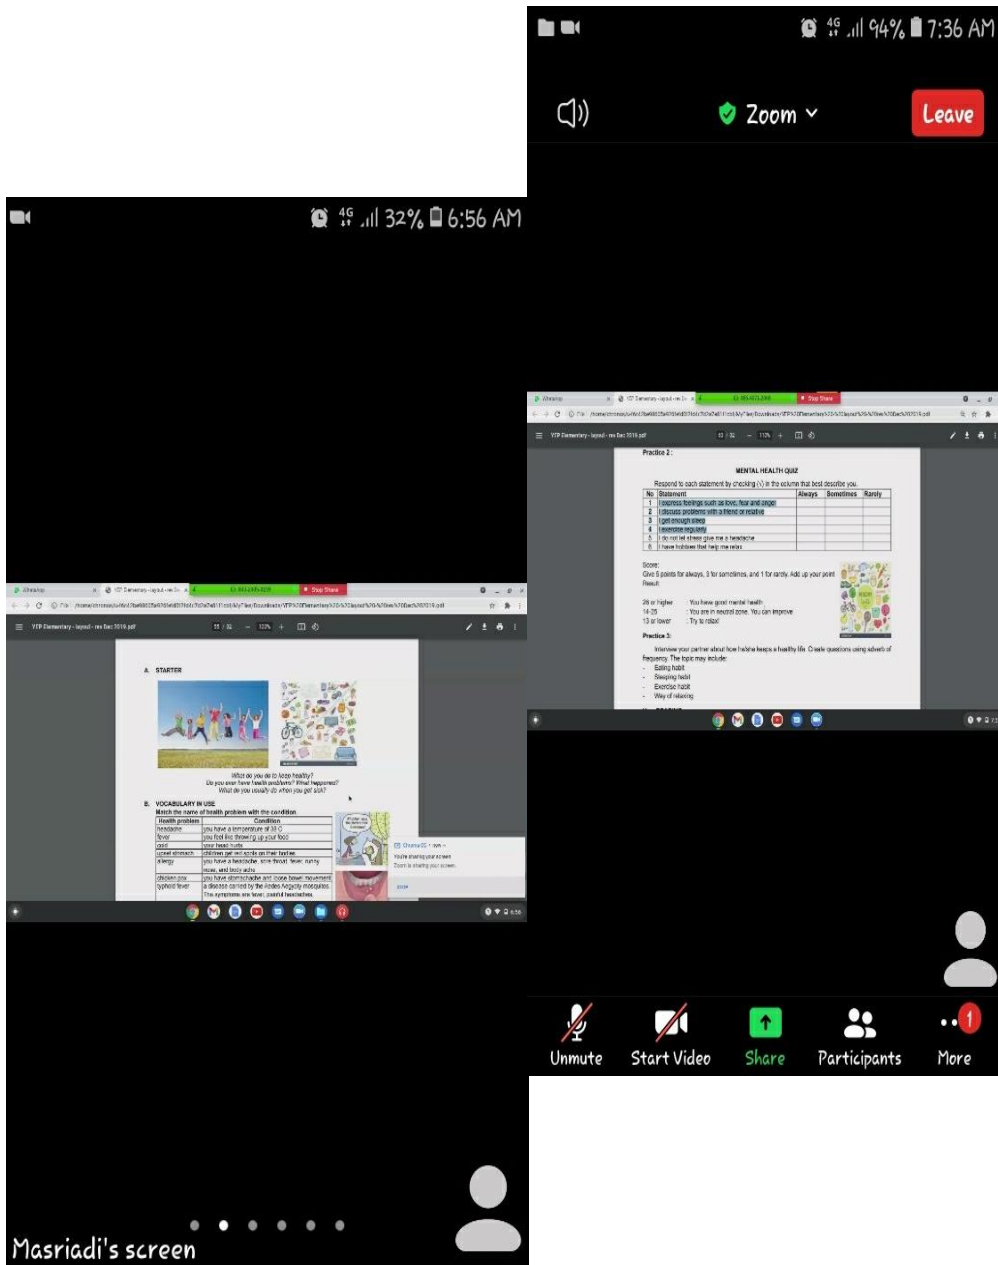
4G 94% 7:36 AM

Zoom

Leave

Practice 2 :

MENTAL HEALTH QUIZ

Respond to each statement by checking (✓) in the column that best describe you.

| No | Statement | Always | Sometimes | Rarely |
|---|---|---|---|---|
| 1 | I express feelings such as love, fear and anger | | | |
| 2 | I discuss problems with a friend or relative | | | |
| 3 | I get enough sleep | | | |
| 4 | I exercise regularly | | | |
| 5 | I do not let stress give me a headache | | | |
| 6 | I have hobbies that help me relax | | | |

Score:
Give 5 points for always, 3 for sometimes, and 1 for rarely. Add up your point
Result:

26 or higher : You have good mental health
14-25 : You are in neutral zone. You can improve
13 or lower : Try to relax!

Practice 3:

Interview your partner about how he/she keeps a healthy life. Create questions using adverb of frequency. The topic may include:
- Eating habit
- Sleeping habit
- Exercise habit
- Way of relaxing

Unmute Start Video Share Participants More

4G 32% 6:56 AM

A. STARTER

What do you do to keep healthy?
Do you ever have health problems? What happened?
What do you usually do when you get sick?

B. VOCABULARY IN USE
Match the name of health problem with the condition.

| Health problem | Condition |
|---|---|
| headache | you have a temperature of 38 C |
| fever | you feel like throwing up your food |
| cold | your head hurts |
| upset stomach | children get red spots on their bodies |
| allergy | you have a headache, sore throat, fever, runny nose, and body ache |
| chicken pox | you have stomachache and loose bowel movement |
| typhoid fever | a disease carried by the Aedes Aegypty mosquitoes. The symptoms are fever, painful headaches, |

Masriadi's screen